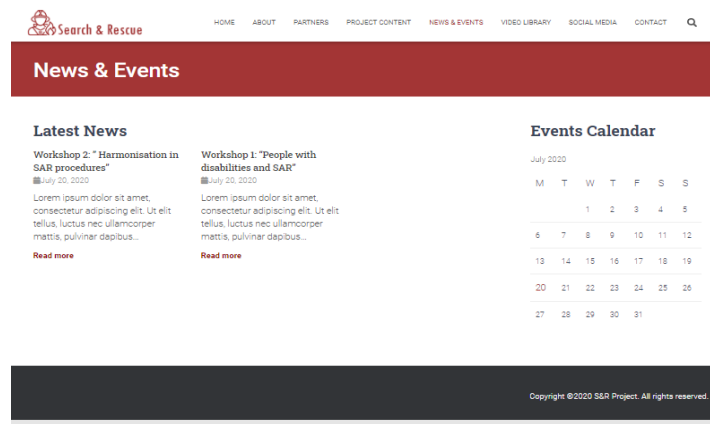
Search & Rescue

HOME ABOUT PARTNERS PROJECT CONTENT NEWS & EVENTS VIDEO LIBRARY SOCIAL MEDIA CONTACT

News & Events

Latest News

Workshop 2: " Harmonisation in SAR procedures"
July 20, 2020

Lorem ipsum dolor sit amet, consectetur adipiscing elit. Ut elit tellus, luctus nec ullamcorper mattis, pulvinar dapibus...

Read more

Workshop 1: "People with disabilities and SAR"
July 20, 2020

Lorem ipsum dolor sit amet, consectetur adipiscing elit. Ut elit tellus, luctus nec ullamcorper mattis, pulvinar dapibus...

Read more

Events Calendar

July 2020

| M | T | W | T | F | S | S |
|---|---|---|---|---|---|---|
| | | 1 | 2 | 3 | 4 | 5 |
| 6 | 7 | 8 | 9 | 10 | 11 | 12 |
| 13 | 14 | 15 | 16 | 17 | 18 | 19 |
| 20 | 21 | 22 | 23 | 24 | 25 | 26 |
| 27 | 28 | 29 | 30 | 31 | | |

Copyright ©2020 S&R Project. All rights reserved.